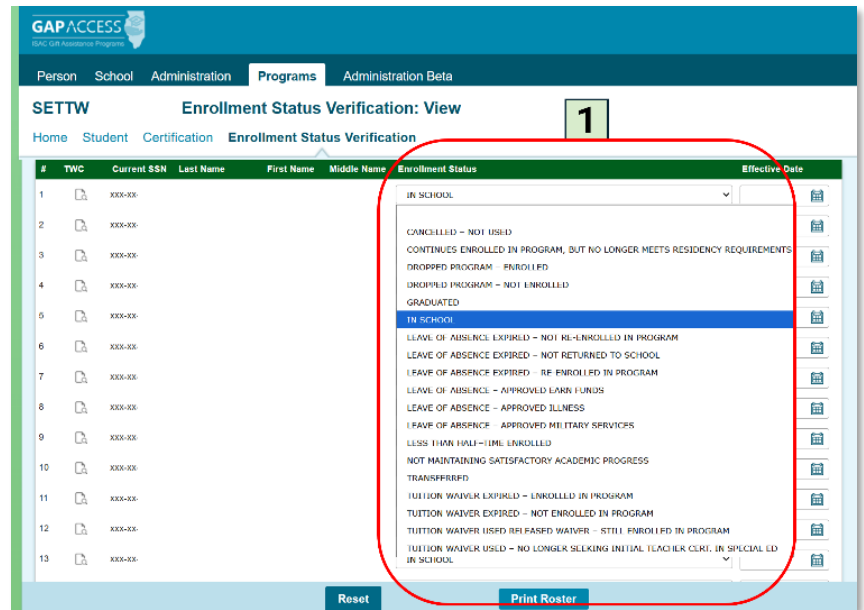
GAPACCESS
ISAC Gift Assistance Programs

Person School Administration Programs Administration Beta

SETTW Enrollment Status Verification: View

1

Home Student Certification Enrollment Status Verification

| # | TWC | Current SSN | Last Name | First Name | Middle Name | Enrollment Status | Effective Date |
|---|---|---|---|---|---|---|---|
| 1 | | xxx-xx- | | | | IN SCHOOL | |
| 2 | | xxx-xx- | | | | | |
| 3 | | xxx-xx- | | | | | |
| 4 | | xxx-xx- | | | | | |
| 5 | | xxx-xx- | | | | | |
| 6 | | xxx-xx- | | | | | |
| 7 | | xxx-xx- | | | | | |
| 8 | | xxx-xx- | | | | | |
| 9 | | xxx-xx- | | | | | |
| 10 | | xxx-xx- | | | | | |
| 11 | | xxx-xx- | | | | | |
| 12 | | xxx-xx- | | | | | |
| 13 | | xxx-xx- | | | | IN SCHOOL | |

CANCELLED – NOT USED
CONTINUES ENROLLED IN PROGRAM, BUT NO LONGER MEETS RESIDENCY REQUIREMENTS
DROPPED PROGRAM – ENROLLED
DROPPED PROGRAM – NOT ENROLLED
GRADUATED
IN SCHOOL
LEAVE OF ABSENCE EXPIRED – NOT RE-ENROLLED IN PROGRAM
LEAVE OF ABSENCE EXPIRED – NOT RETURNED TO SCHOOL
LEAVE OF ABSENCE EXPIRED – RE-ENROLLED IN PROGRAM
LEAVE OF ABSENCE – APPROVED EARN FUNDS
LEAVE OF ABSENCE – APPROVED ILLNESS
LEAVE OF ABSENCE – APPROVED MILITARY SERVICES
LESS THAN HALF-TIME ENROLLED
NOT MAINTAINING SATISFACTORY ACADEMIC PROGRESS
TRANSFERRED
TUITION WAIVER EXPIRED – ENROLLED IN PROGRAM
TUITION WAIVER EXPIRED – NOT ENROLLED IN PROGRAM
TUITION WAIVER USED RELEASED WAIVER – STILL ENROLLED IN PROGRAM
TUITION WAIVER USED – NO LONGER SEEKING INITIAL TEACHER CERT. IN SPECIAL ED

Reset Print Roster